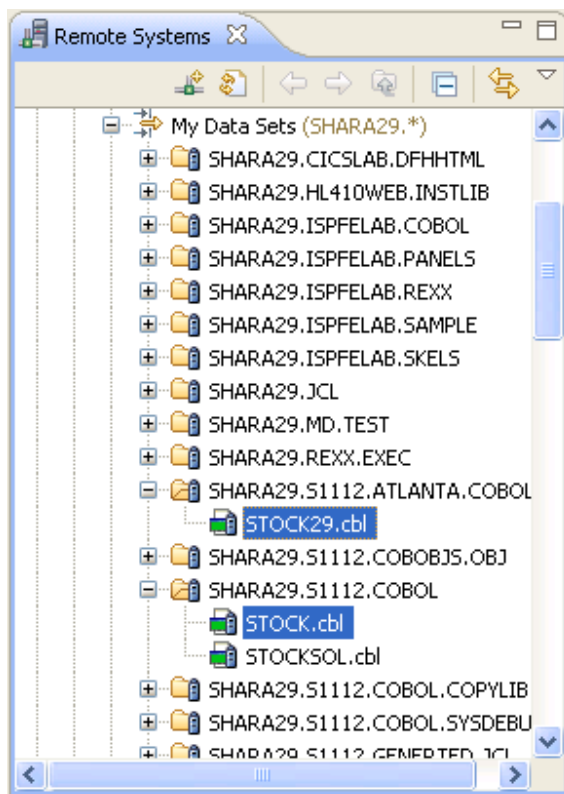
Remote Systems

My Data Sets (SHARA29.*)
SHARA29.CICSLAB.DFHHTML
SHARA29.HL410WEB.INSTLIB
SHARA29.ISPFELAB.COBOL
SHARA29.ISPFELAB.PANELS
SHARA29.ISPFELAB.REXX
SHARA29.ISPFELAB.SAMPLE
SHARA29.ISPFELAB.SKELS
SHARA29.JCL
SHARA29.MD.TEST
SHARA29.REXX.EXEC
SHARA29.S1112.ATLANTA.COBOL
STOCK29.cbl
SHARA29.S1112.COBOBJS.OBJ
SHARA29.S1112.COBOL
STOCK.cbl
STOCKSOL.cbl
SHARA29.S1112.COBOL.COPYLIB
SHARA29.S1112.COBOL.SYSDEBU
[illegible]